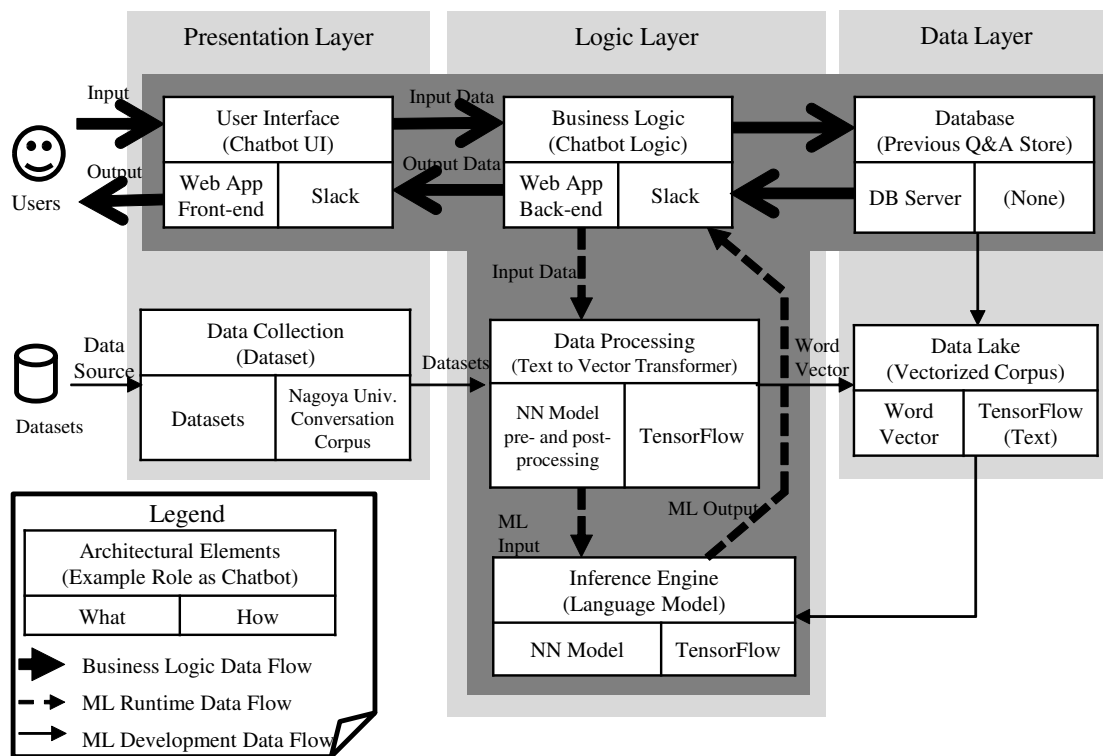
Presentation Layer

Logic Layer

Data Layer

Input

Input Data

User Interface
(Chatbot UI)

Business Logic
(Chatbot Logic)

Database
(Previous Q&A Store)

Output

Output Data

Users

Web App Front-end

Slack

Web App Back-end

Slack

DB Server

(None)

Input Data

Data Source

Datasets

Data Collection
(Dataset)

Datasets

Nagoya Univ. Conversation Corpus

Datasets

Data Processing
(Text to Vector Transformer)

NN Model pre- and post-processing

TensorFlow

Word Vector

Data Lake
(Vectorized Corpus)

Word Vector

TensorFlow
(Text)

Legend

Architectural Elements
(Example Role as Chatbot)

What

How

ML Input

ML Output

Inference Engine
(Language Model)

NN Model

TensorFlow

Business Logic Data Flow

ML Runtime Data Flow

ML Development Data Flow